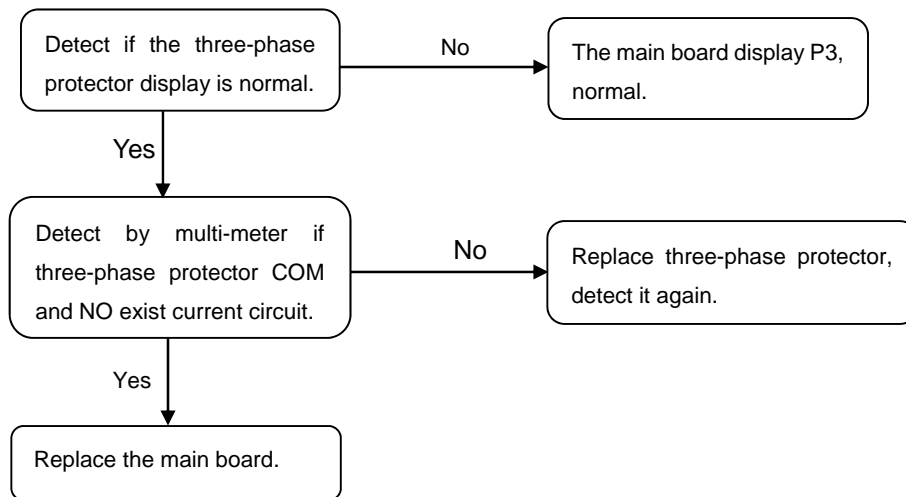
Detect if the three-phase protector display is normal.

No

The main board display P3, normal.

Yes

Detect by multi-meter if three-phase protector COM and NO exist current circuit.

No

Replace three-phase protector, detect it again.

Yes

Replace the main board.